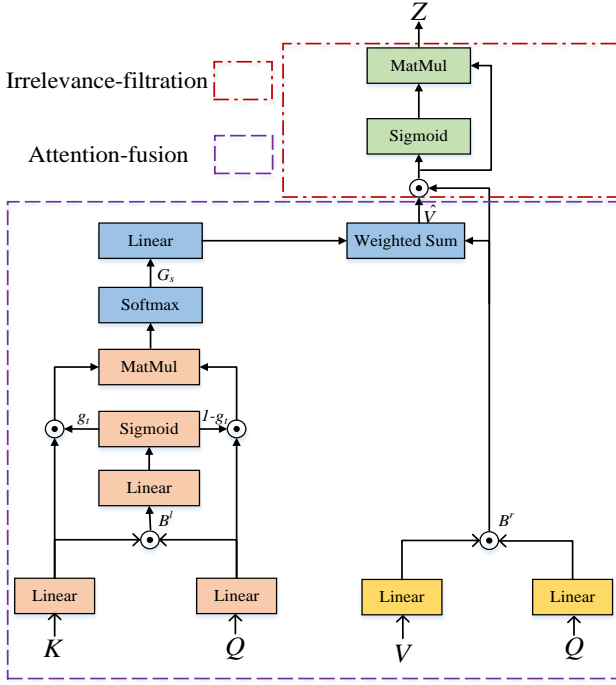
$Z$

Irrelevance-filtration

MatMul

Attention-fusion

Sigmoid

$\odot$

$\hat{V}$

Linear

Weighted Sum

$G_s$

Softmax

MatMul

$g_t$

Sigmoid

$1-g_t$

$\odot$

$\odot$

Linear

$B^l$

$B^r$

$\odot$

$\odot$

Linear

Linear

Linear

Linear

$K$

$Q$

$V$

$Q$